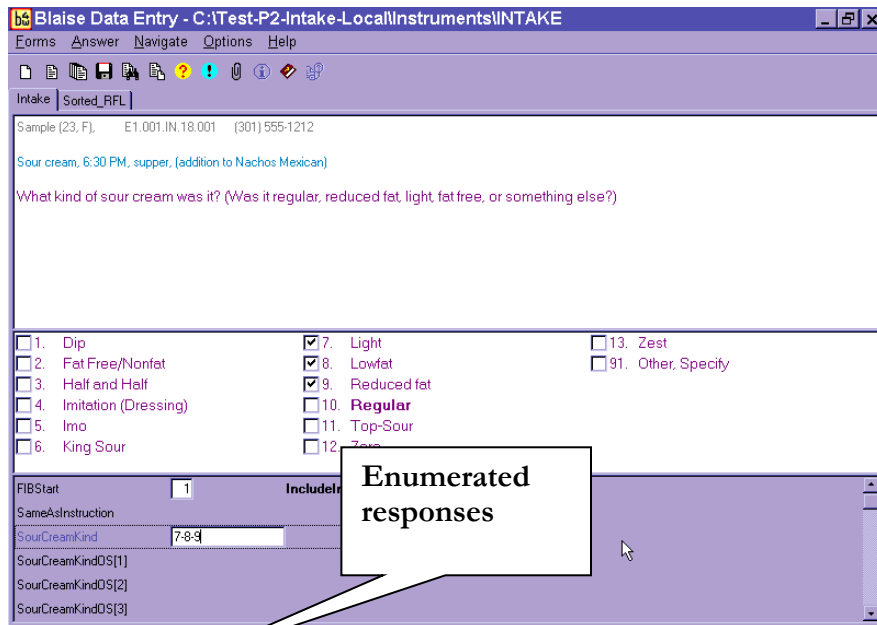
Blaise Data Entry - C:\Test-P2-Intake-Local\Instruments\INTAKE

Forms Answer Navigate Options Help

Intake | Sorted_RFL

Sample (23, F), E1.001.IN.18.001 (301) 555-1212

Sour cream, 6:30 PM, supper, (addition to Nachos Mexican)

What kind of sour cream was it? (Was it regular, reduced fat, light, fat free, or something else?)

1. Dip
2. Fat Free/Nonfat
3. Half and Half
4. Imitation (Dressing)
5. Imo
6. King Sour

7. Light
8. Lowfat
9. Reduced fat
10. Regular
11. Top-Sour
12. Zero

13. Zest
91. Other, Specify

FIBStart 1 IncludeI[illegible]
SameAsInstruction
SourCreamKind 7-8-9
SourCreamKindOS[1]
SourCreamKindOS[2]
SourCreamKindOS[3]

Enumerated responses